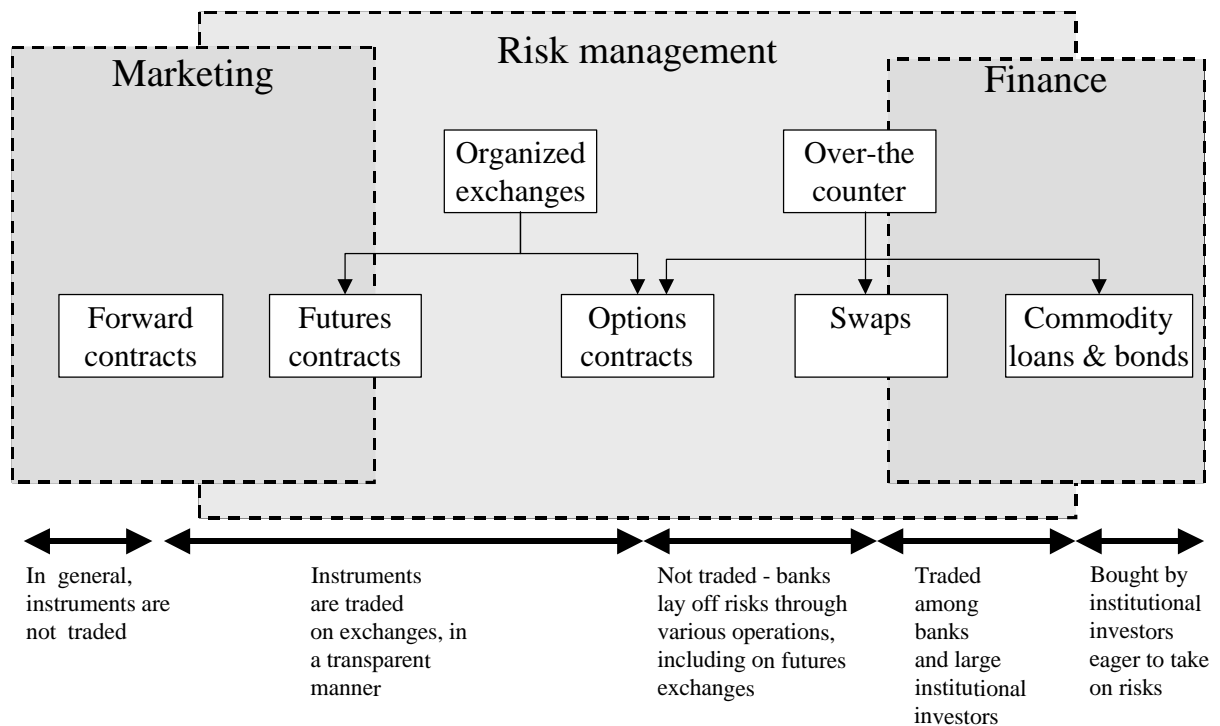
Risk management

Marketing

Finance

Organized exchanges

Over-the counter

Forward contracts

Futures contracts

Options contracts

Swaps

Commodity loans & bonds

In general, instruments are not traded

Instruments are traded on exchanges, in a transparent manner

Not traded - banks lay off risks through various operations, including on futures exchanges

Traded among banks and large institutional investors

Bought by institutional investors eager to take on risks